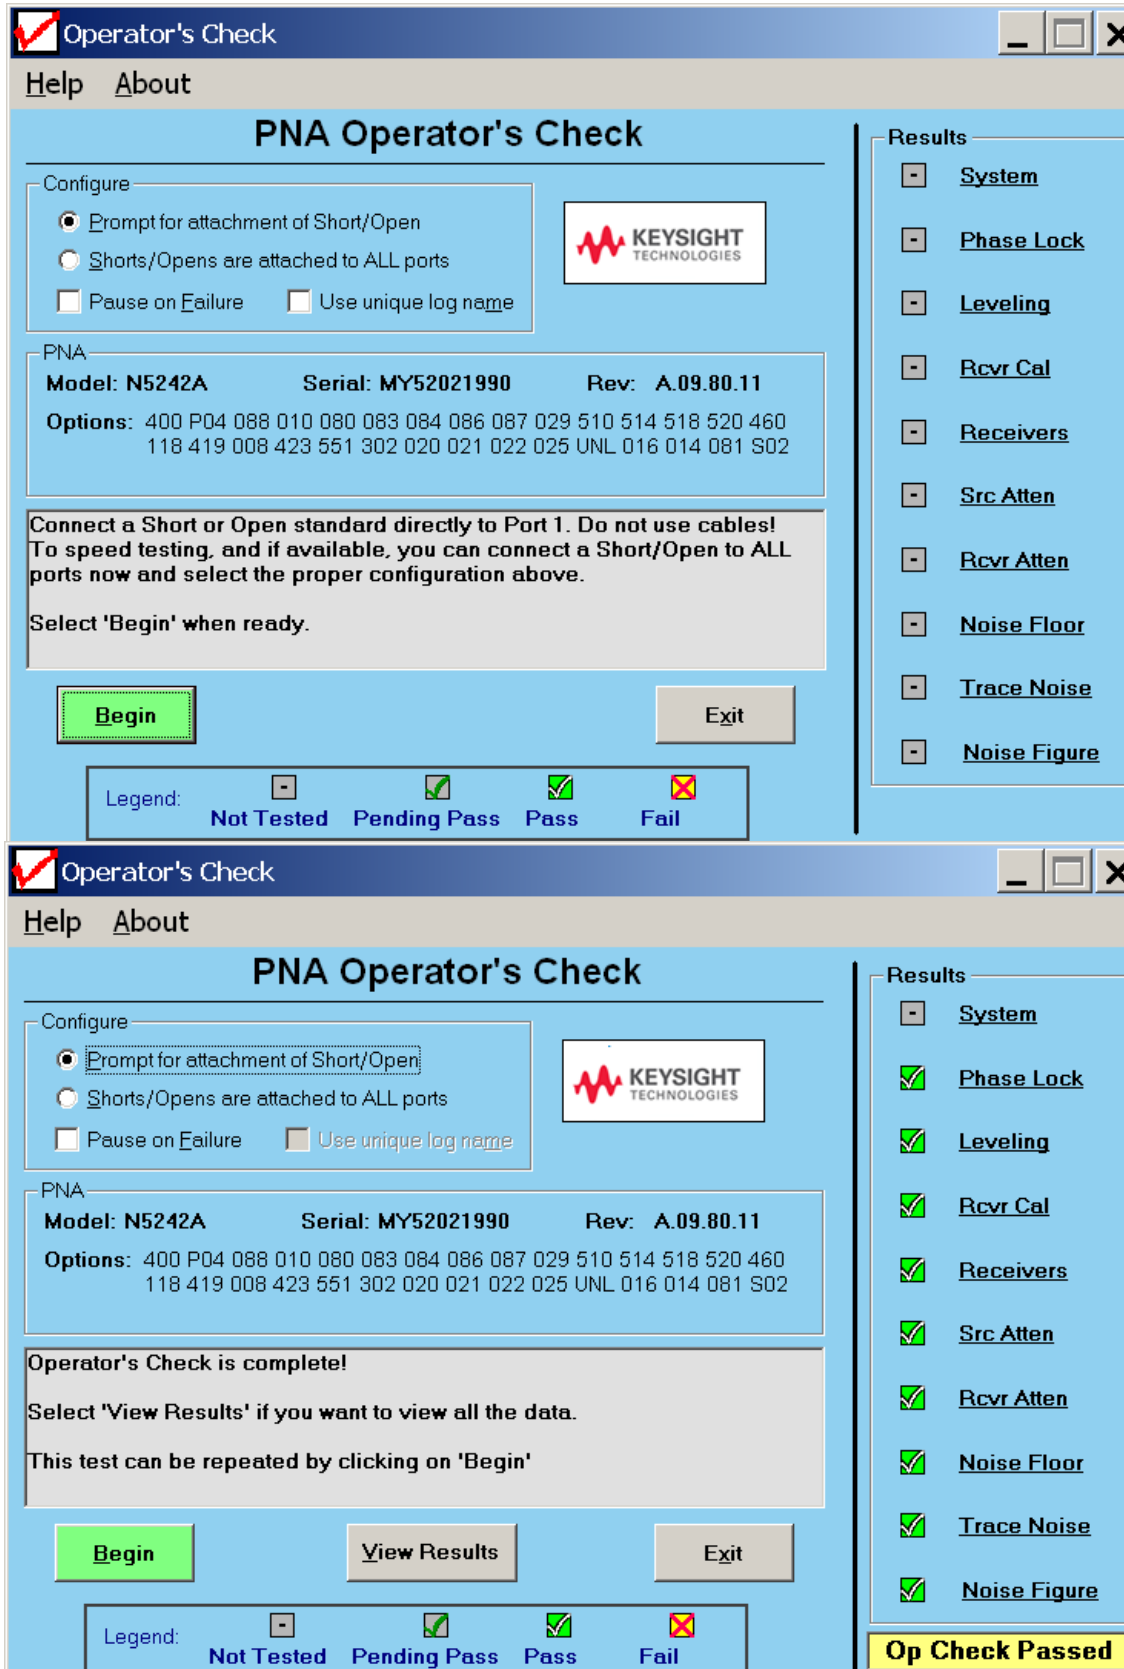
Operator's Check

Help About

PNA Operator's Check

Configure

Prompt for attachment of Short/Open

Shorts/Opens are attached to ALL ports

Pause on Failure Use unique log name

KEYSIGHT TECHNOLOGIES

PNA

Model: N5242A Serial: MY52021990 Rev: A.09.80.11

Options: 400 P04 088 010 080 083 084 086 087 029 510 514 518 520 460 118 419 008 423 551 302 020 021 022 025 UNL 016 014 081 S02

Connect a Short or Open standard directly to Port 1. Do not use cables! To speed testing, and if available, you can connect a Short/Open to ALL ports now and select the proper configuration above.

Select 'Begin' when ready.

Begin

Exit

Legend: Not Tested Pending Pass Pass Fail

Results

System

Phase Lock

Leveling

Rcvr Cal

Receivers

Src Atten

Rcvr Atten

Noise Floor

Trace Noise

Noise Figure

Operator's Check

Help About

PNA Operator's Check

Configure

Prompt for attachment of Short/Open

Shorts/Opens are attached to ALL ports

Pause on Failure Use unique log name

KEYSIGHT TECHNOLOGIES

PNA

Model: N5242A Serial: MY52021990 Rev: A.09.80.11

Options: 400 P04 088 010 080 083 084 086 087 029 510 514 518 520 460 118 419 008 423 551 302 020 021 022 025 UNL 016 014 081 S02

Operator's Check is complete!

Select 'View Results' if you want to view all the data.

This test can be repeated by clicking on 'Begin'

Begin

View Results

Exit

Legend: Not Tested Pending Pass Pass Fail

Results

System

Phase Lock

Leveling

Rcvr Cal

Receivers

Src Atten

Rcvr Atten

Noise Floor

Trace Noise

Noise Figure

Op Check Passed